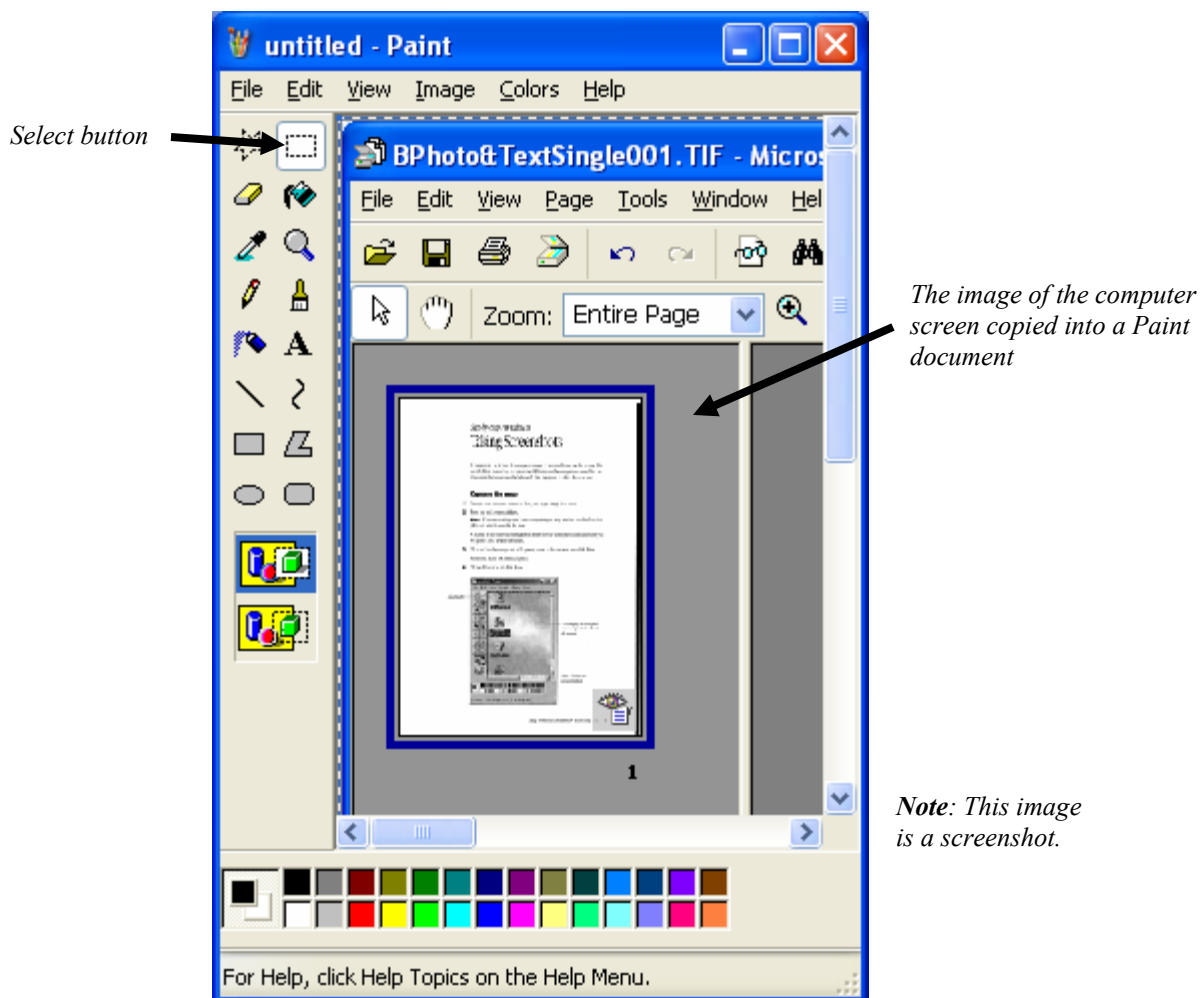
untitled - Paint

File Edit View Image Colors Help

Select button

BPhoto&TextSingle001.TIF - Micros

File Edit View Page Tools Window Hel

Zoom: Entire Page

Taking Screenshots

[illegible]

1

The image of the computer screen copied into a Paint document

*Note*: This image is a screenshot.

For Help, click Help Topics on the Help Menu.